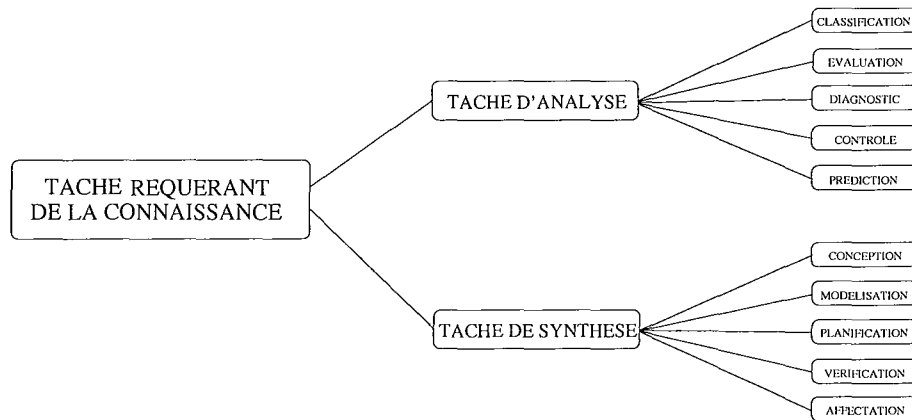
TACHE REQUERANT DE LA CONNAISSANCE

TACHE D'ANALYSE

CLASSIFICATION

EVALUATION

DIAGNOSTIC

CONTROLE

PREDICTION

TACHE DE SYNTHESE

CONCEPTION

MODELISATION

PLANIFICATION

VERIFICATION

AFFECTATION